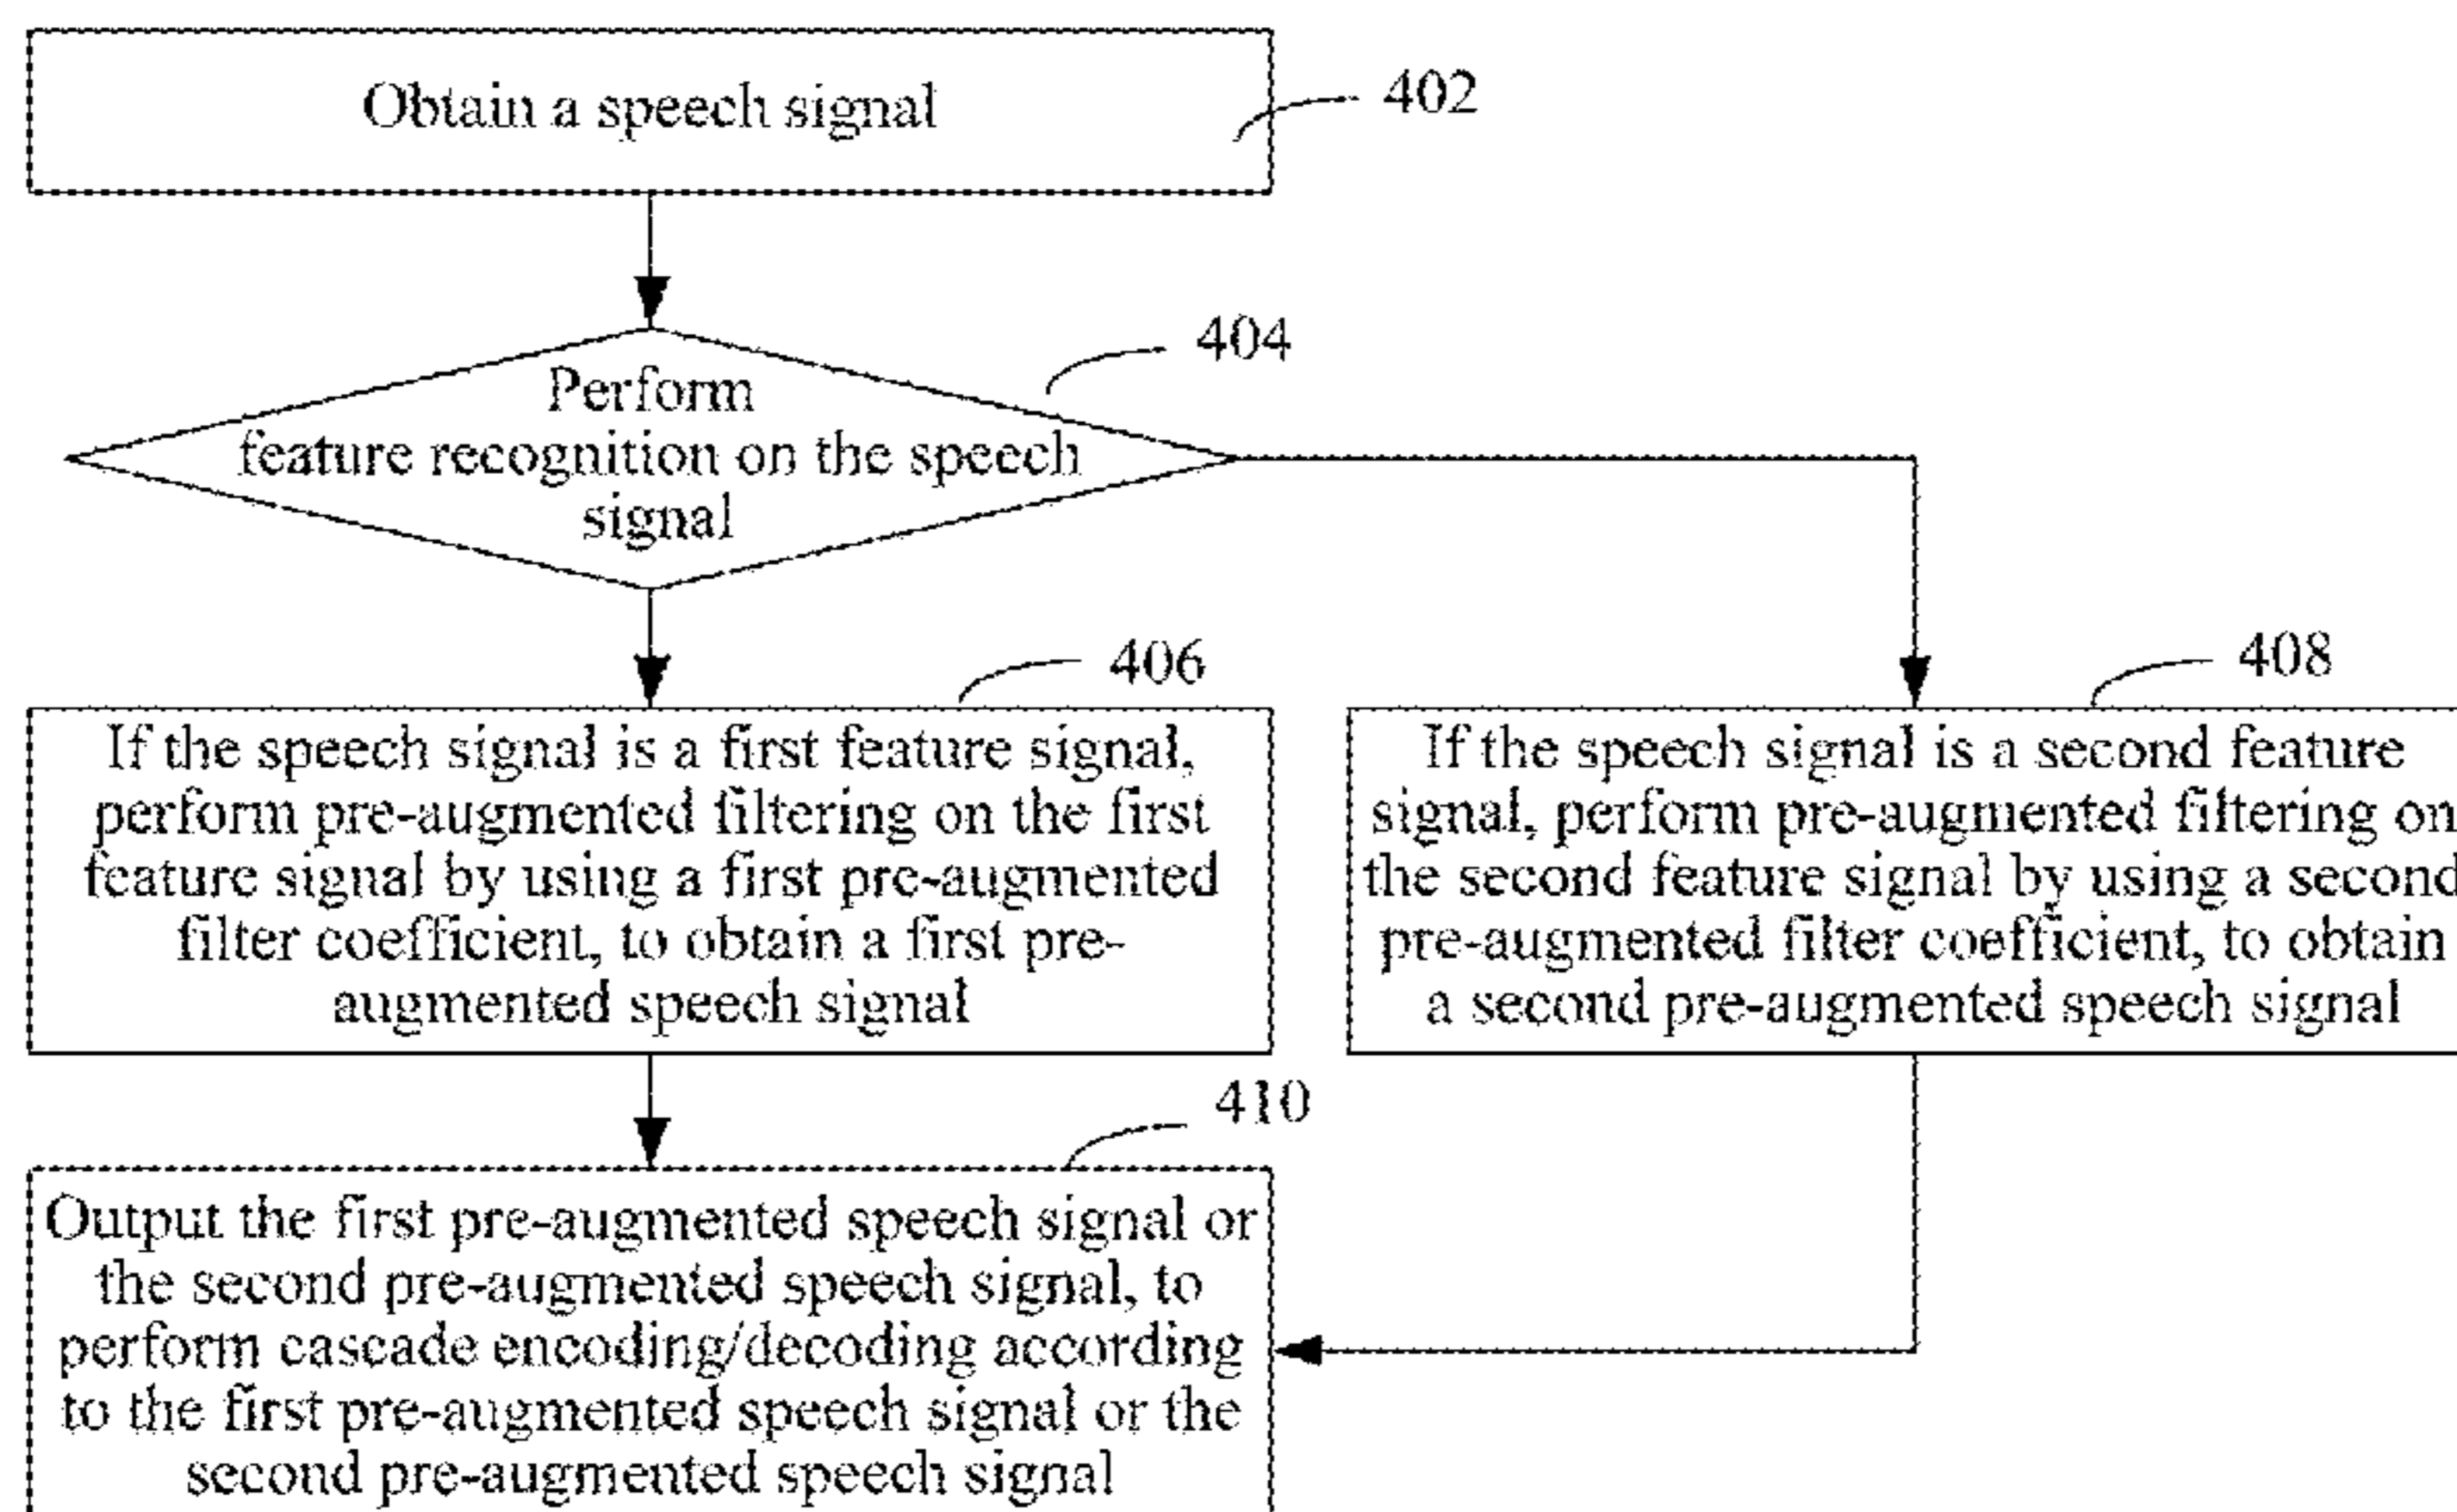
Obtain a speech signal

402

404

Perform feature recognition on the speech signal

406

If the speech signal is a first feature signal, perform pre-augmented filtering on the first feature signal by using a first pre-augmented filter coefficient, to obtain a first pre-augmented speech signal

408

If the speech signal is a second feature signal, perform pre-augmented filtering on the second feature signal by using a second pre-augmented filter coefficient, to obtain a second pre-augmented speech signal

410

Output the first pre-augmented speech signal or the second pre-augmented speech signal, to perform cascade encoding/decoding according to the first pre-augmented speech signal or the second pre-augmented speech signal